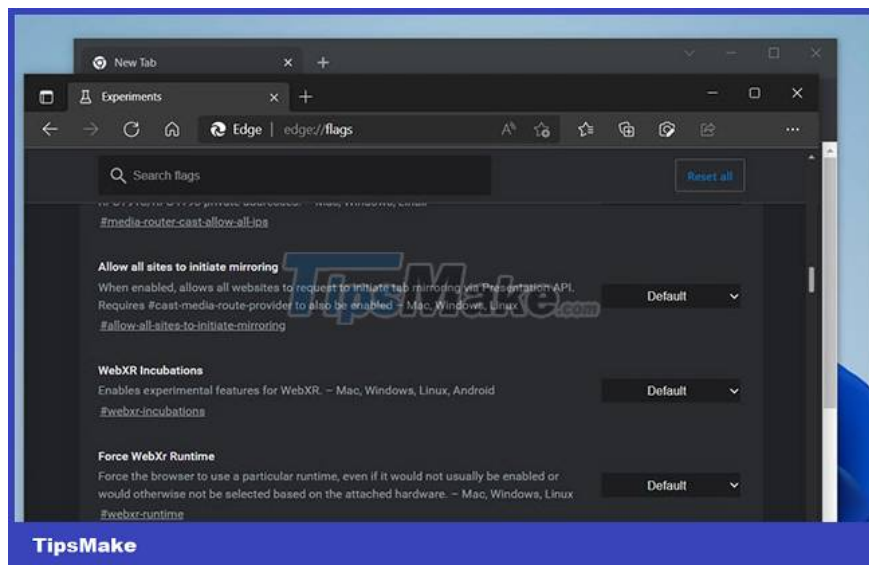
New Tab

Experiments

Edge | edge://flags

Search flags

Reset all

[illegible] – Mac, Windows, Linux
#media-router-cast-allow-all-ips

Allow all sites to initiate mirroring
When enabled, allows all websites to request to initiate tab mirroring via Presentation API. Requires #cast-media-route-provider to also be enabled – Mac, Windows, Linux
#allow-all-sites-to-initiate-mirroring

Default

WebXR Incubations
Enables experimental features for WebXR. – Mac, Windows, Linux, Android
#webxr-incubations

Default

Force WebXr Runtime
Force the browser to use a particular runtime, even if it would not usually be enabled or would otherwise not be selected based on the attached hardware. – Mac, Windows, Linux
#webxr-runtime

Default

TipsMake.com

TipsMake